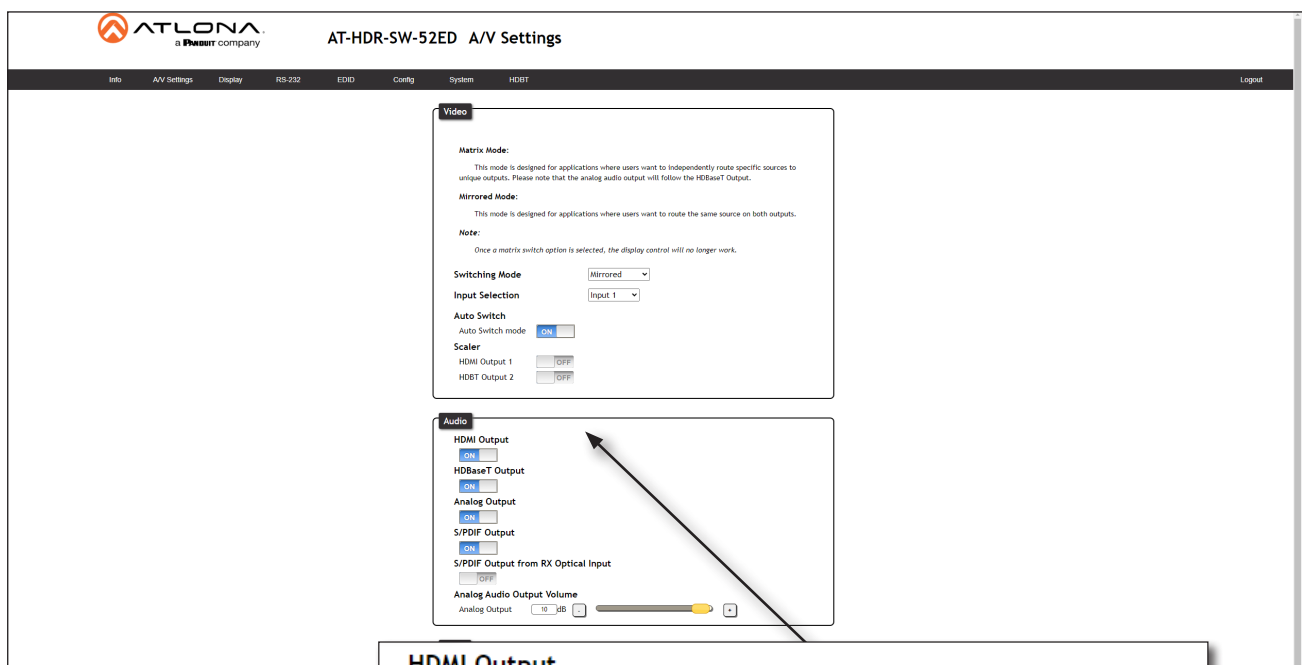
ATLONA
a PANDUIT company

AT-HDR-SW-52ED A/V Settings

Info A/V Settings Display RS-232 EDID Config System HDBT Logout

Video

Matrix Mode:

This mode is designed for applications where users want to independently route specific sources to unique outputs. Please note that the analog audio output will follow the HDBaseT Output.

Mirrored Mode:

This mode is designed for applications where users want to route the same source on both outputs.

Note:

Once a matrix switch option is selected, the display control will no longer work.

Switching Mode Mirrored

Input Selection Input 1

Auto Switch

Auto Switch mode ON

Scaler

HDMI Output 1 OFF

HDBT Output 2 OFF

Audio

HDMI Output

ON

HDBaseT Output

ON

Analog Output

ON

S/PDIF Output

ON

S/PDIF Output from RX Optical Input

OFF

Analog Audio Output Volume

Analog Output 10 dB - +

HDMI Output